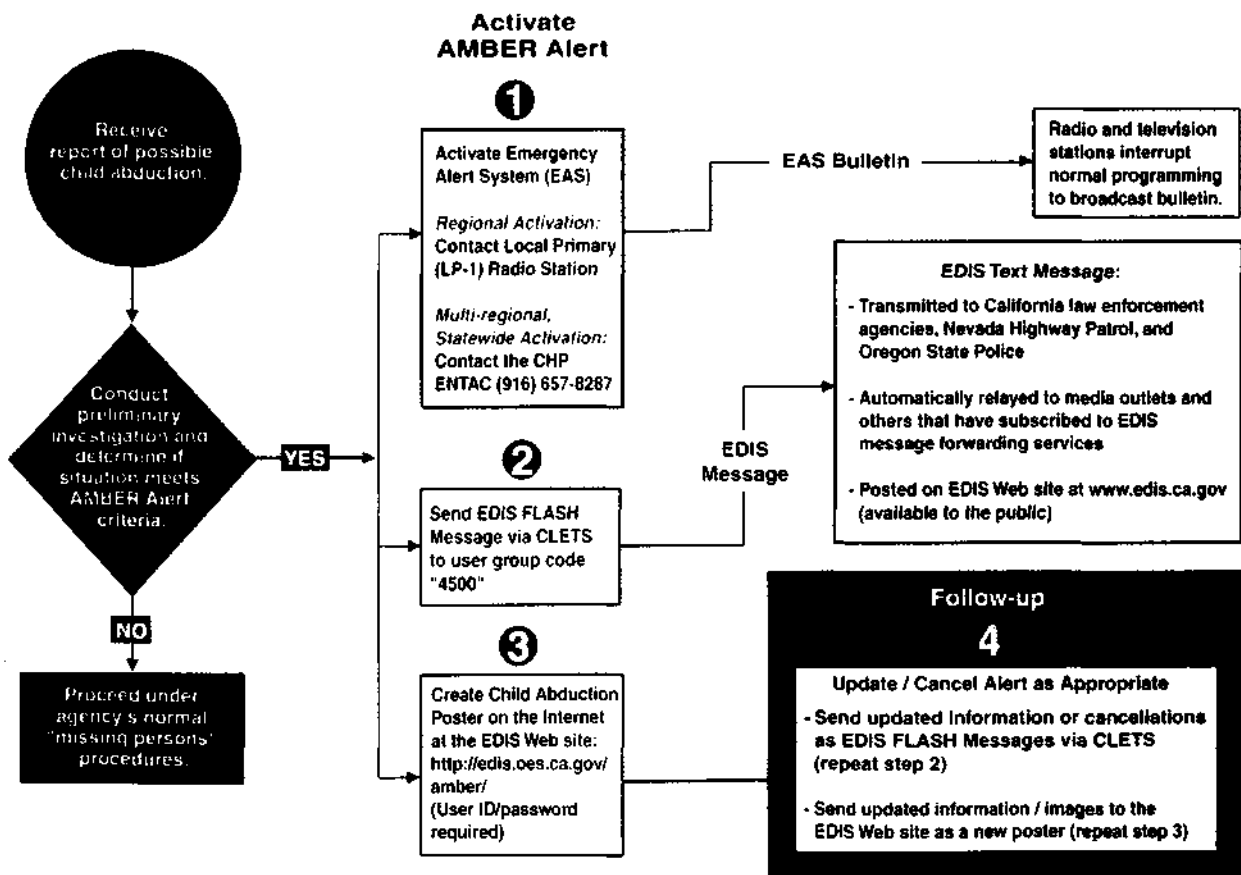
Activate AMBER Alert

Receive report of possible child abduction.

Conduct preliminary investigation and determine if situation meets AMBER Alert criteria.

YES

NO

Proceed under agency's normal "missing persons" procedures.

1

Activate Emergency Alert System (EAS)

*Regional Activation:* Contact Local Primary (LP-1) Radio Station

*Multi-regional, Statewide Activation:* Contact the CHP ENTAC (916) 657-8287

EAS Bulletin

Radio and television stations interrupt normal programming to broadcast bulletin.

2

Send *EDIS FLASH* Message via CLETS to user group code "4500"

EDIS Message

*EDIS Text Message:*

- Transmitted to California law enforcement agencies, Nevada Highway Patrol, and Oregon State Police

- Automatically relayed to media outlets and others that have subscribed to EDIS message forwarding services

- Posted on EDIS Web site at www.edis.ca.gov (available to the public)

3

Create Child Abduction Poster on the Internet at the EDIS Web site: http://edis.oes.ca.gov/amber/ (User ID/password required)

Follow-up

4

Update / Cancel Alert as Appropriate

- Send updated information or cancellations as EDIS FLASH Messages via CLETS (repeat step 2)

- Send updated information / images to the EDIS Web site as a new poster (repeat step 3)